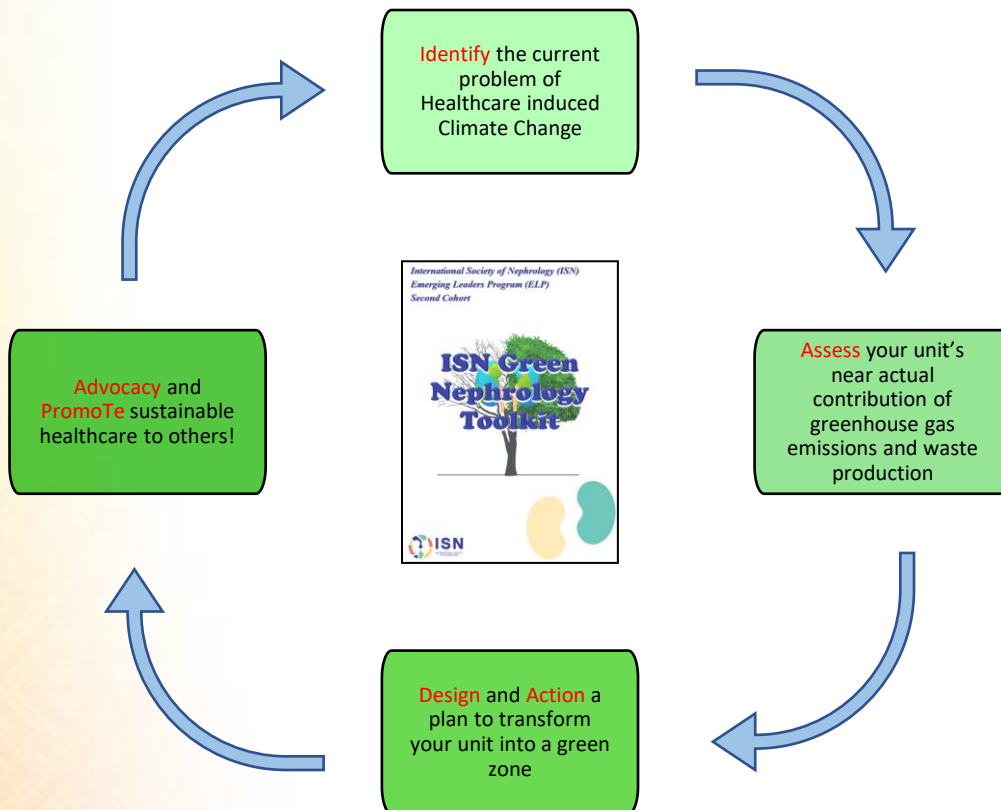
Identify the current problem of Healthcare induced Climate Change

Assess your unit's near actual contribution of greenhouse gas emissions and waste production

Design and Action a plan to transform your unit into a green zone

Advocacy and PromoTe sustainable healthcare to others!

International Society of Nephrology (ISN)
Emerging Leaders Program (ELP)
Second Cohort

ISN Green Nephrology Toolkit

ISN